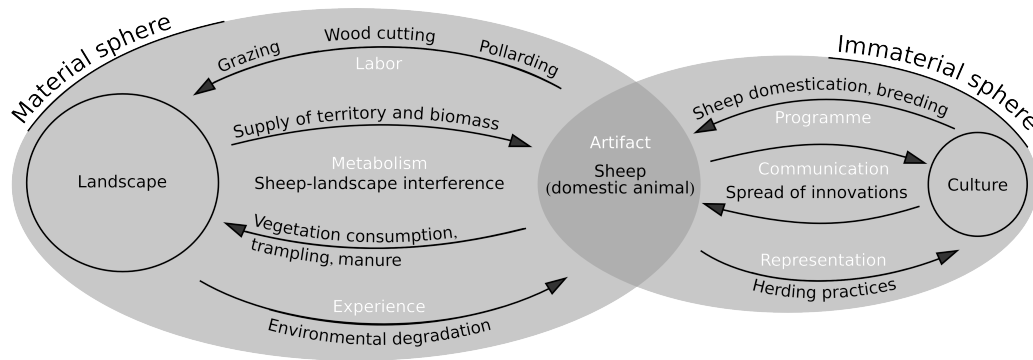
Material sphere

Immaterial sphere

Wood cutting

Grazing

Pollarding

Labor

Landscape

Supply of territory and biomass

Metabolism

Sheep-landscape interference

Vegetation consumption, trampling, manure

Experience

Environmental degradation

Artifact

Sheep (domestic animal)

Sheep domestication, breeding

Programme

Communication

Spread of innovations

Culture

Representation

Herding practices